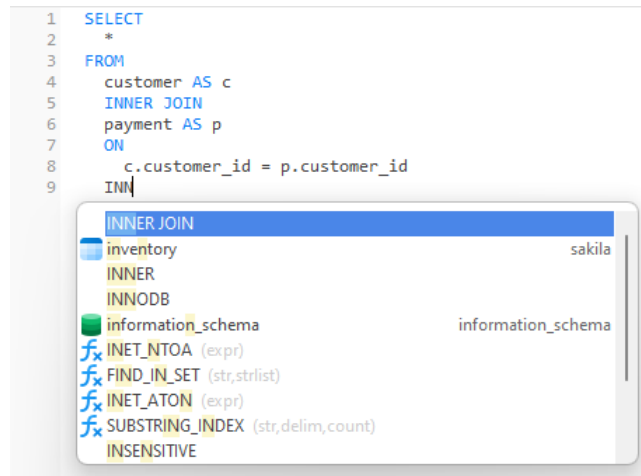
1 SELECT
2 *
3 FROM
4 customer AS c
5 INNER JOIN
6 payment AS p
7 ON
8 c.customer_id = p.customer_id
9 INN

INNER JOIN
inventory sakila
INNER
INNODB
information_schema information_schema
INET_NTOA (expr)
FIND_IN_SET (str,strlist)
INET_ATON (expr)
SUBSTRING_INDEX (str,delim,count)
INSENSITIVE